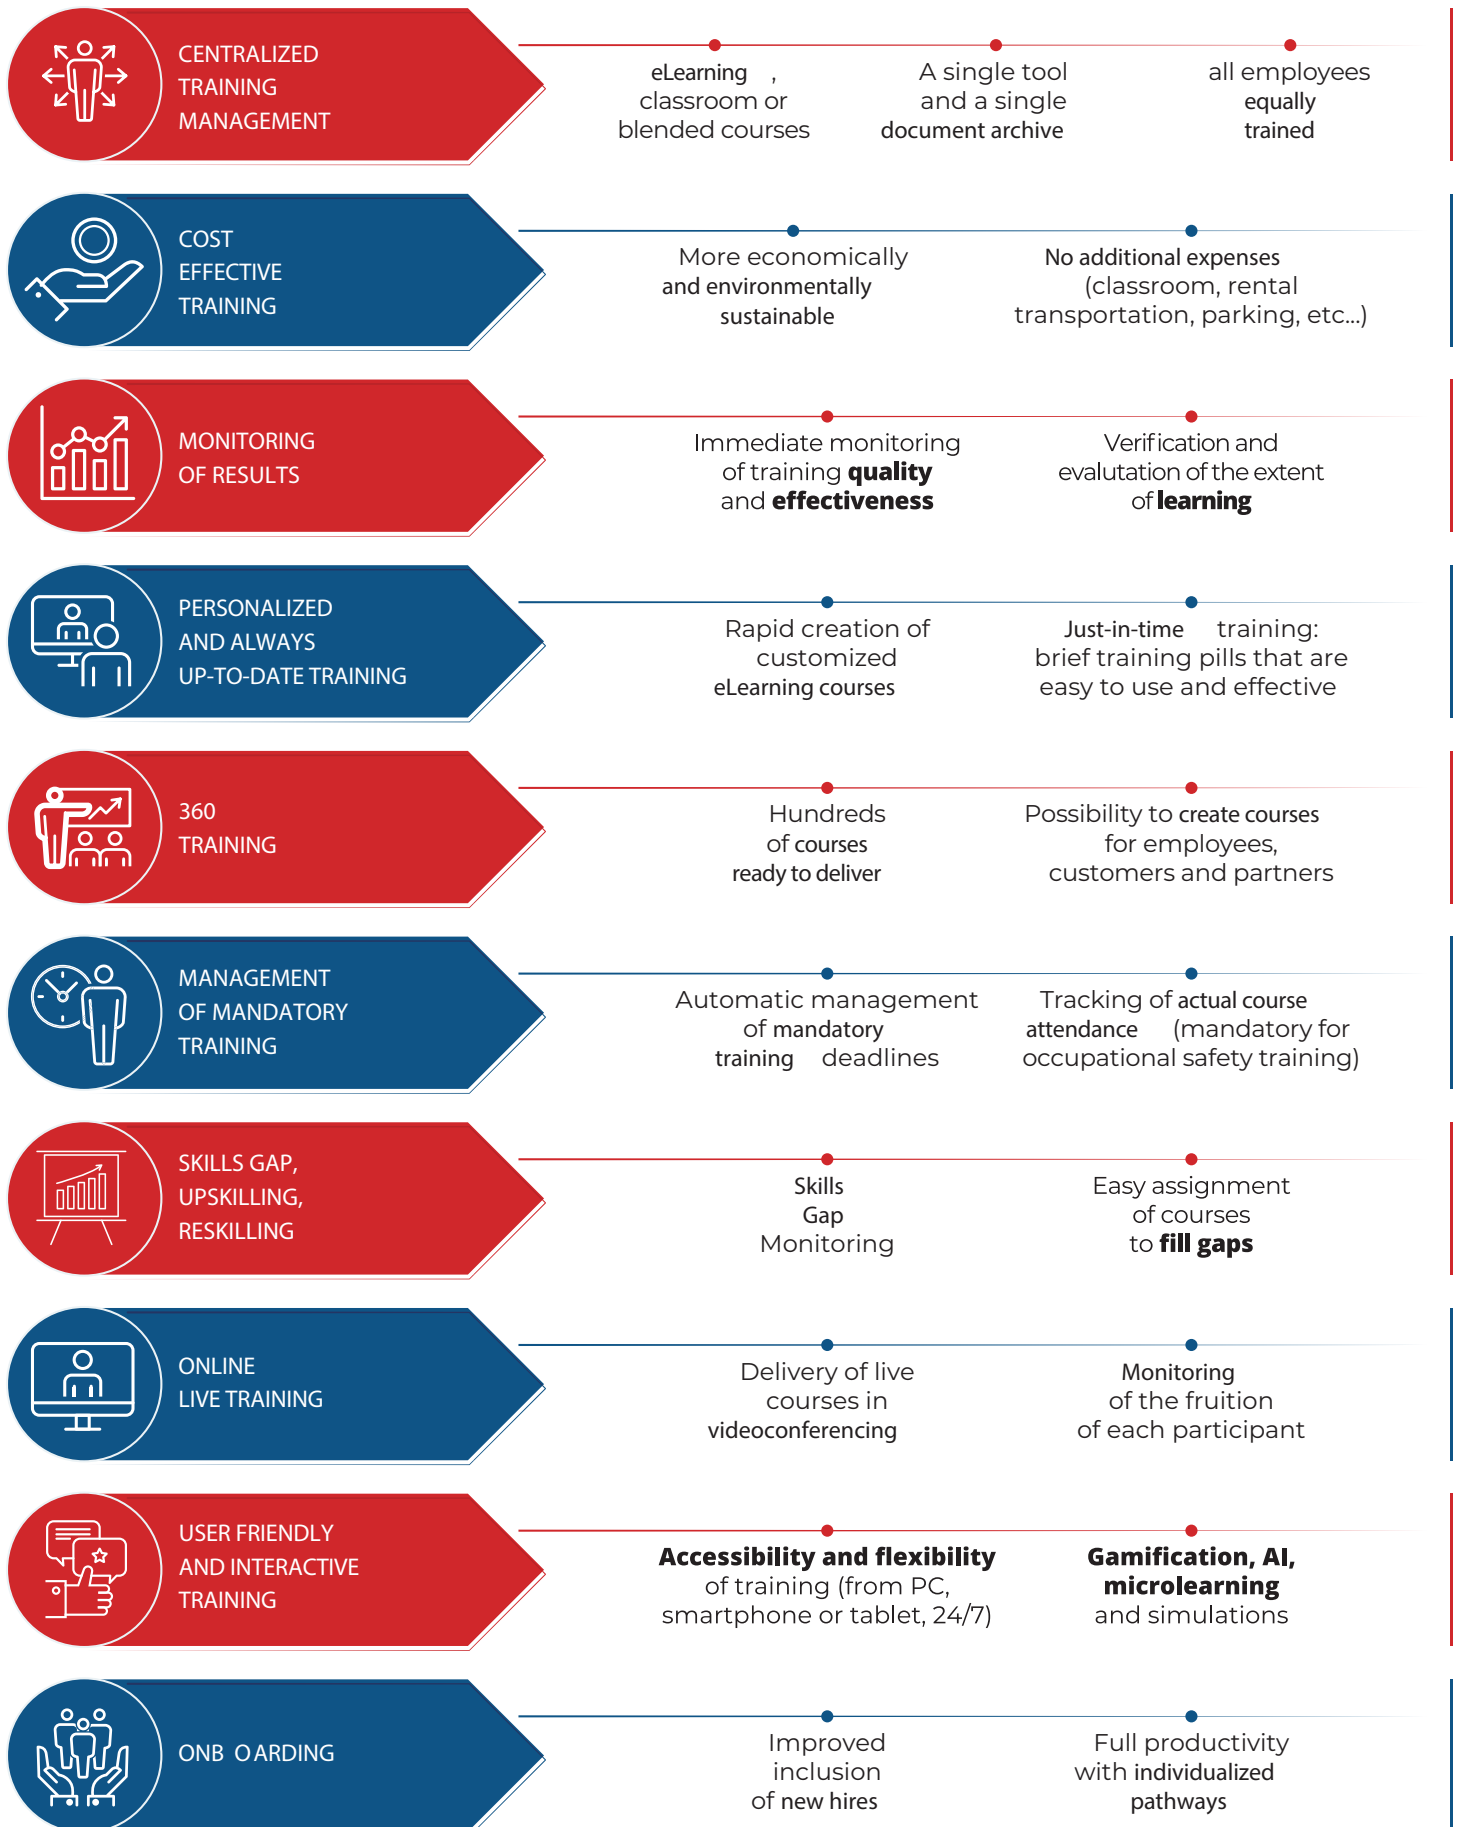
CENTRALIZED TRAINING MANAGEMENT

eLearning , classroom or blended courses

A single tool and a single document archive

all employees equally trained

COST EFFECTIVE TRAINING

More economically and environmentally sustainable

No additional expenses (classroom, rental transportation, parking, etc...)

MONITORING OF RESULTS

Immediate monitoring of training **quality** and **effectiveness**

Verification and evalutation of the extent of **learning**

PERSONALIZED AND ALWAYS UP-TO-DATE TRAINING

Rapid creation of customized eLearning courses

Just-in-time training: brief training pills that are easy to use and effective

360 TRAINING

Hundreds of courses ready to deliver

Possibility to create courses for employees, customers and partners

MANAGEMENT OF MANDATORY TRAINING

Automatic management of mandatory training deadlines

Tracking of actual course attendance (mandatory for occupational safety training)

SKILLS GAP, UPSKILLING, RESKILLING

Skills Gap Monitoring

Easy assignment of courses to **fill gaps**

ONLINE LIVE TRAINING

Delivery of live courses in videoconferencing

Monitoring of the fruition of each participant

USER FRIENDLY AND INTERACTIVE TRAINING

**Accessibility and flexibility** of training (from PC, smartphone or tablet, 24/7)

**Gamification, AI, microlearning** and simulations

ONB OARDING

Improved inclusion of new hires

Full productivity with individualized pathways